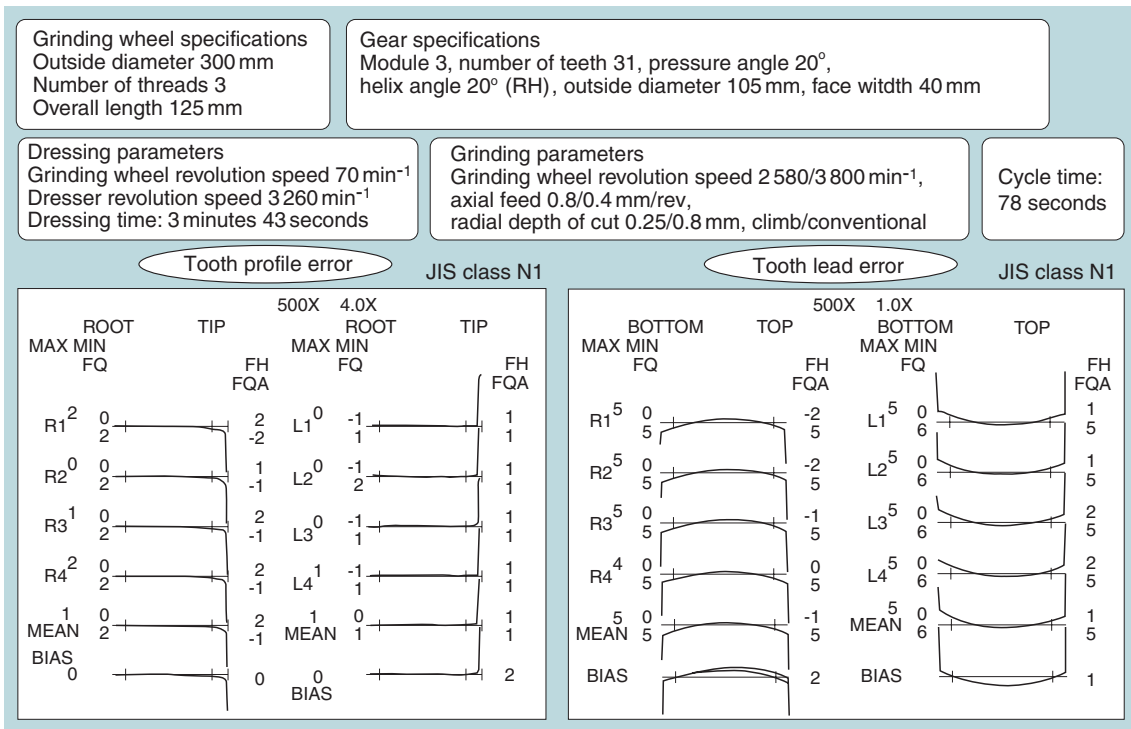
Grinding wheel specifications
Outside diameter 300 mm
Number of threads 3
Overall length 125 mm

Gear specifications
Module 3, number of teeth 31, pressure angle 20°, helix angle 20° (RH), outside diameter 105 mm, face witdth 40 mm

Dressing parameters
Grinding wheel revolution speed 70 min$^{-1}$
Dresser revolution speed 3 260 min$^{-1}$
Dressing time: 3 minutes 43 seconds

Grinding parameters
Grinding wheel revolution speed 2 580/3 800 min$^{-1}$, axial feed 0.8/0.4 mm/rev, radial depth of cut 0.25/0.8 mm, climb/conventional

Cycle time: 78 seconds

Tooth profile error

JIS class N1

500X 4.0X

| | ROOT | TIP | | ROOT | TIP |
|---|---|---|---|---|---|
| MAX MIN FQ | | FH FQA | MAX MIN FQ | | FH FQA |
| R1$^2$ | 0 2 | 2 -2 | L1$^0$ | -1 1 | 1 1 |
| R2$^0$ | 0 2 | 1 -1 | L2$^0$ | -1 2 | 1 1 |
| R3$^1$ | 0 2 | 2 -1 | L3$^0$ | -1 1 | 1 1 |
| R4$^2$ | 0 2 | 2 -1 | L4$^1$ | -1 1 | 1 1 |
| 1 MEAN | 0 2 | 2 -1 | 1 MEAN | 0 1 | 1 1 |
| BIAS 0 | | 0 | 0 BIAS | | 2 |

Tooth lead error

JIS class N1

500X 1.0X

| | BOTTOM | TOP | | BOTTOM | TOP |
|---|---|---|---|---|---|
| MAX MIN FQ | | FH FQA | MAX MIN FQ | | FH FQA |
| R1$^5$ | 0 5 | -2 5 | L1$^5$ | 0 6 | 1 5 |
| R2$^5$ | 0 5 | -2 5 | L2$^5$ | 0 6 | 1 5 |
| R3$^5$ | 0 5 | -1 5 | L3$^5$ | 0 6 | 2 5 |
| R4$^4$ | 0 5 | 0 5 | L4$^5$ | 0 6 | 2 5 |
| 5 MEAN | 0 5 | -1 5 | 5 MEAN | 0 6 | 1 5 |
| BIAS | | 2 | BIAS | | 1 |